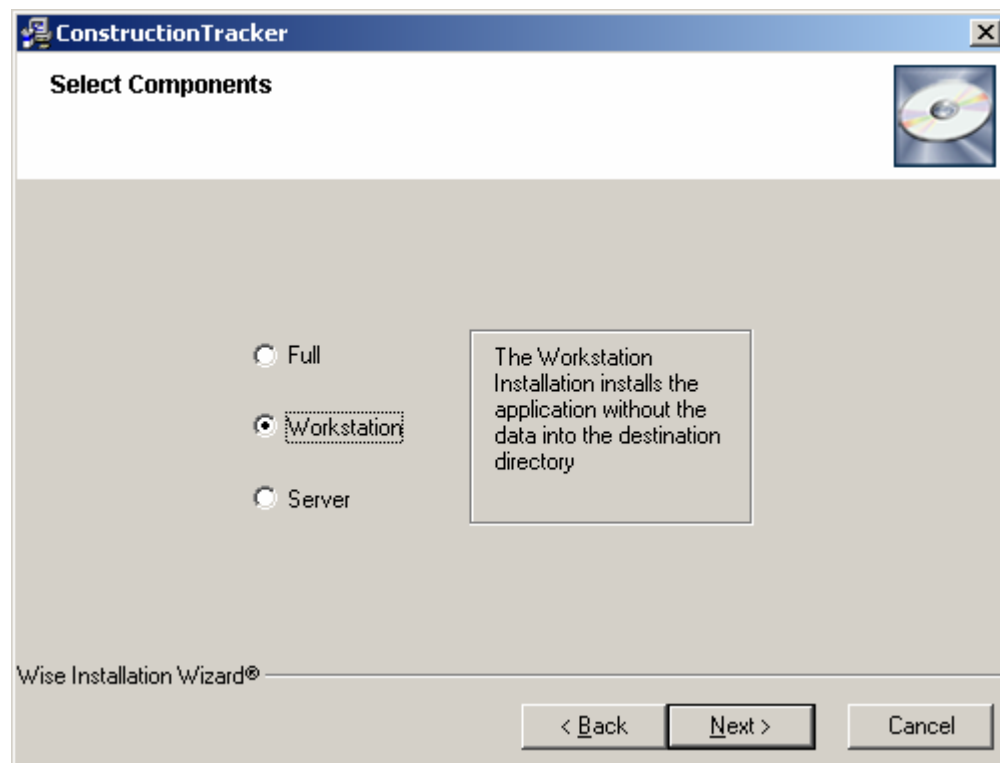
ConstructionTracker

Select Components

Full

Workstation

Server

The Workstation Installation installs the application without the data into the destination directory

Wise Installation Wizard®

< Back

Next >

Cancel